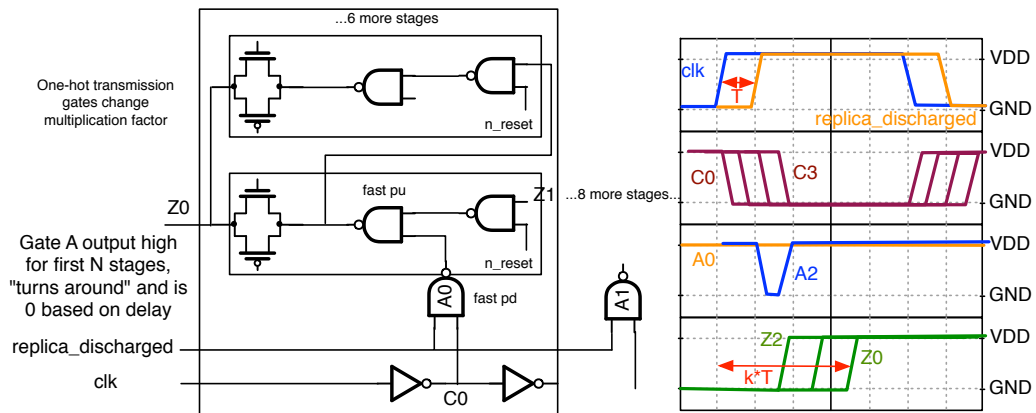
...6 more stages

One-hot transmission gates change multiplication factor

n_reset

fast pu

Z1

...8 more stages...

Z0

Gate A output high for first N stages, "turns around" and is 0 based on delay

n_reset

A0

fast pd

A1

replica_discharged

clk

C0

clk

T

replica_discharged

VDD

GND

C0

C3

VDD

GND

A0

A2

VDD

GND

Z2

Z0

k*T

VDD

GND